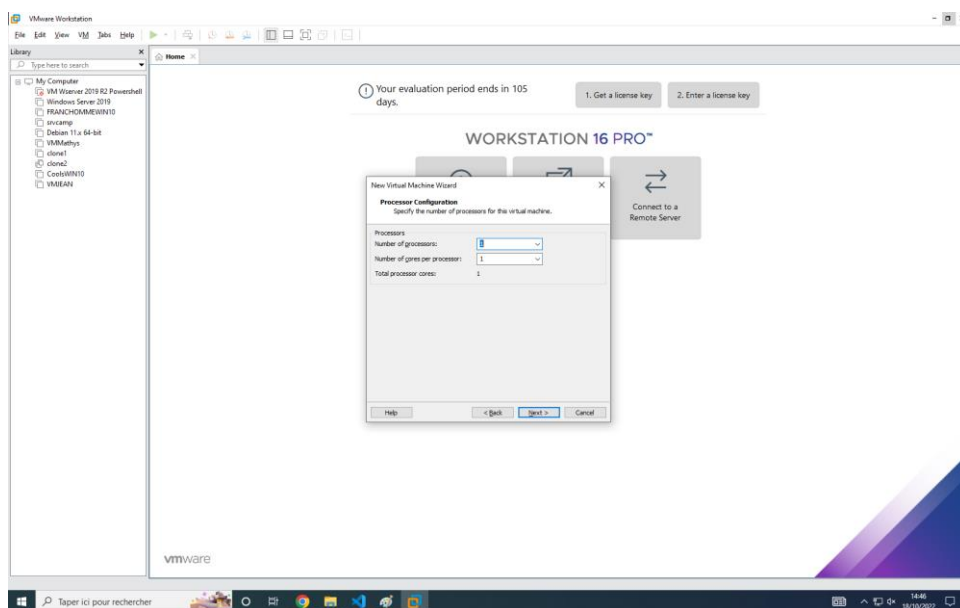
VMware Workstation

File Edit View VM Tabs Help

Library

Type here to search

My Computer
VM Wserver 2019 R2 Powershell
Windows Server 2019
FRANCHOMMEWIN10
srvcamp
Debian 11.x 64-bit
VMMathys
clone1
clone2
CoolsWIN10
VMJEAN

Home

Your evaluation period ends in 105 days.

1. Get a license key

2. Enter a license key

WORKSTATION 16 PRO™

Connect to a Remote Server

New Virtual Machine Wizard

Processor Configuration
Specify the number of processors for this virtual machine.

Processors
Number of processors: 1
Number of cores per processor: 1
Total processor cores: 1

Help

< Back

Next >

Cancel

vmware

Taper ici pour rechercher

14:46
18/10/2022